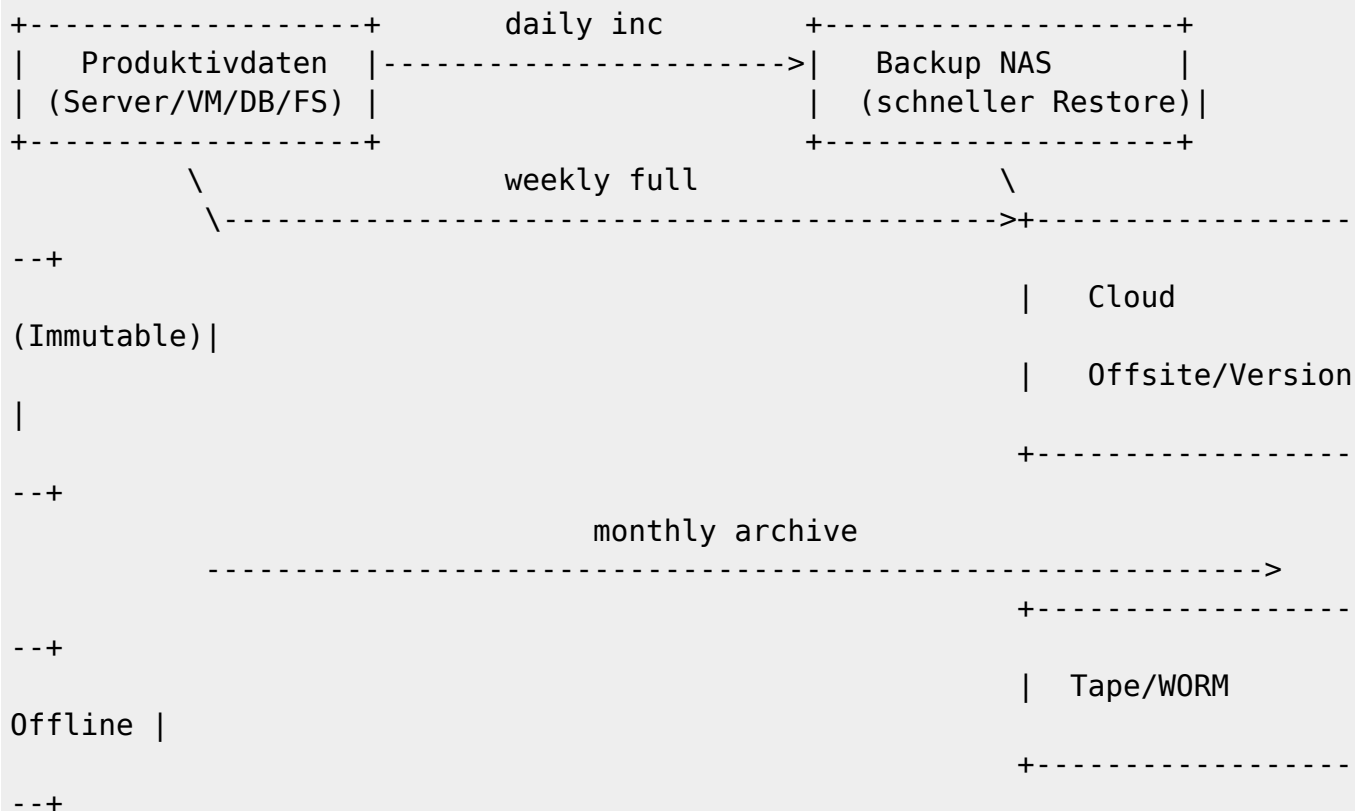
+-------------------+        daily inc         +--------------------+
|   Produktivdaten  |------------------------->|   Backup NAS       |
| (Server/VM/DB/FS) |                          |  (schneller Restore)|
+-------------------+                          +--------------------+
          \                 weekly full               \
           \------------------------------------------>+------------------
--+
                                                       |   Cloud
(Immutable)|
                                                       |   Offsite/Version
|
                                                       +------------------
--+
                              monthly archive
           ---------------------------------------------------------->
                                                       +------------------
--+
                                                       |  Tape/WORM
Offline |
                                                       +------------------
--+